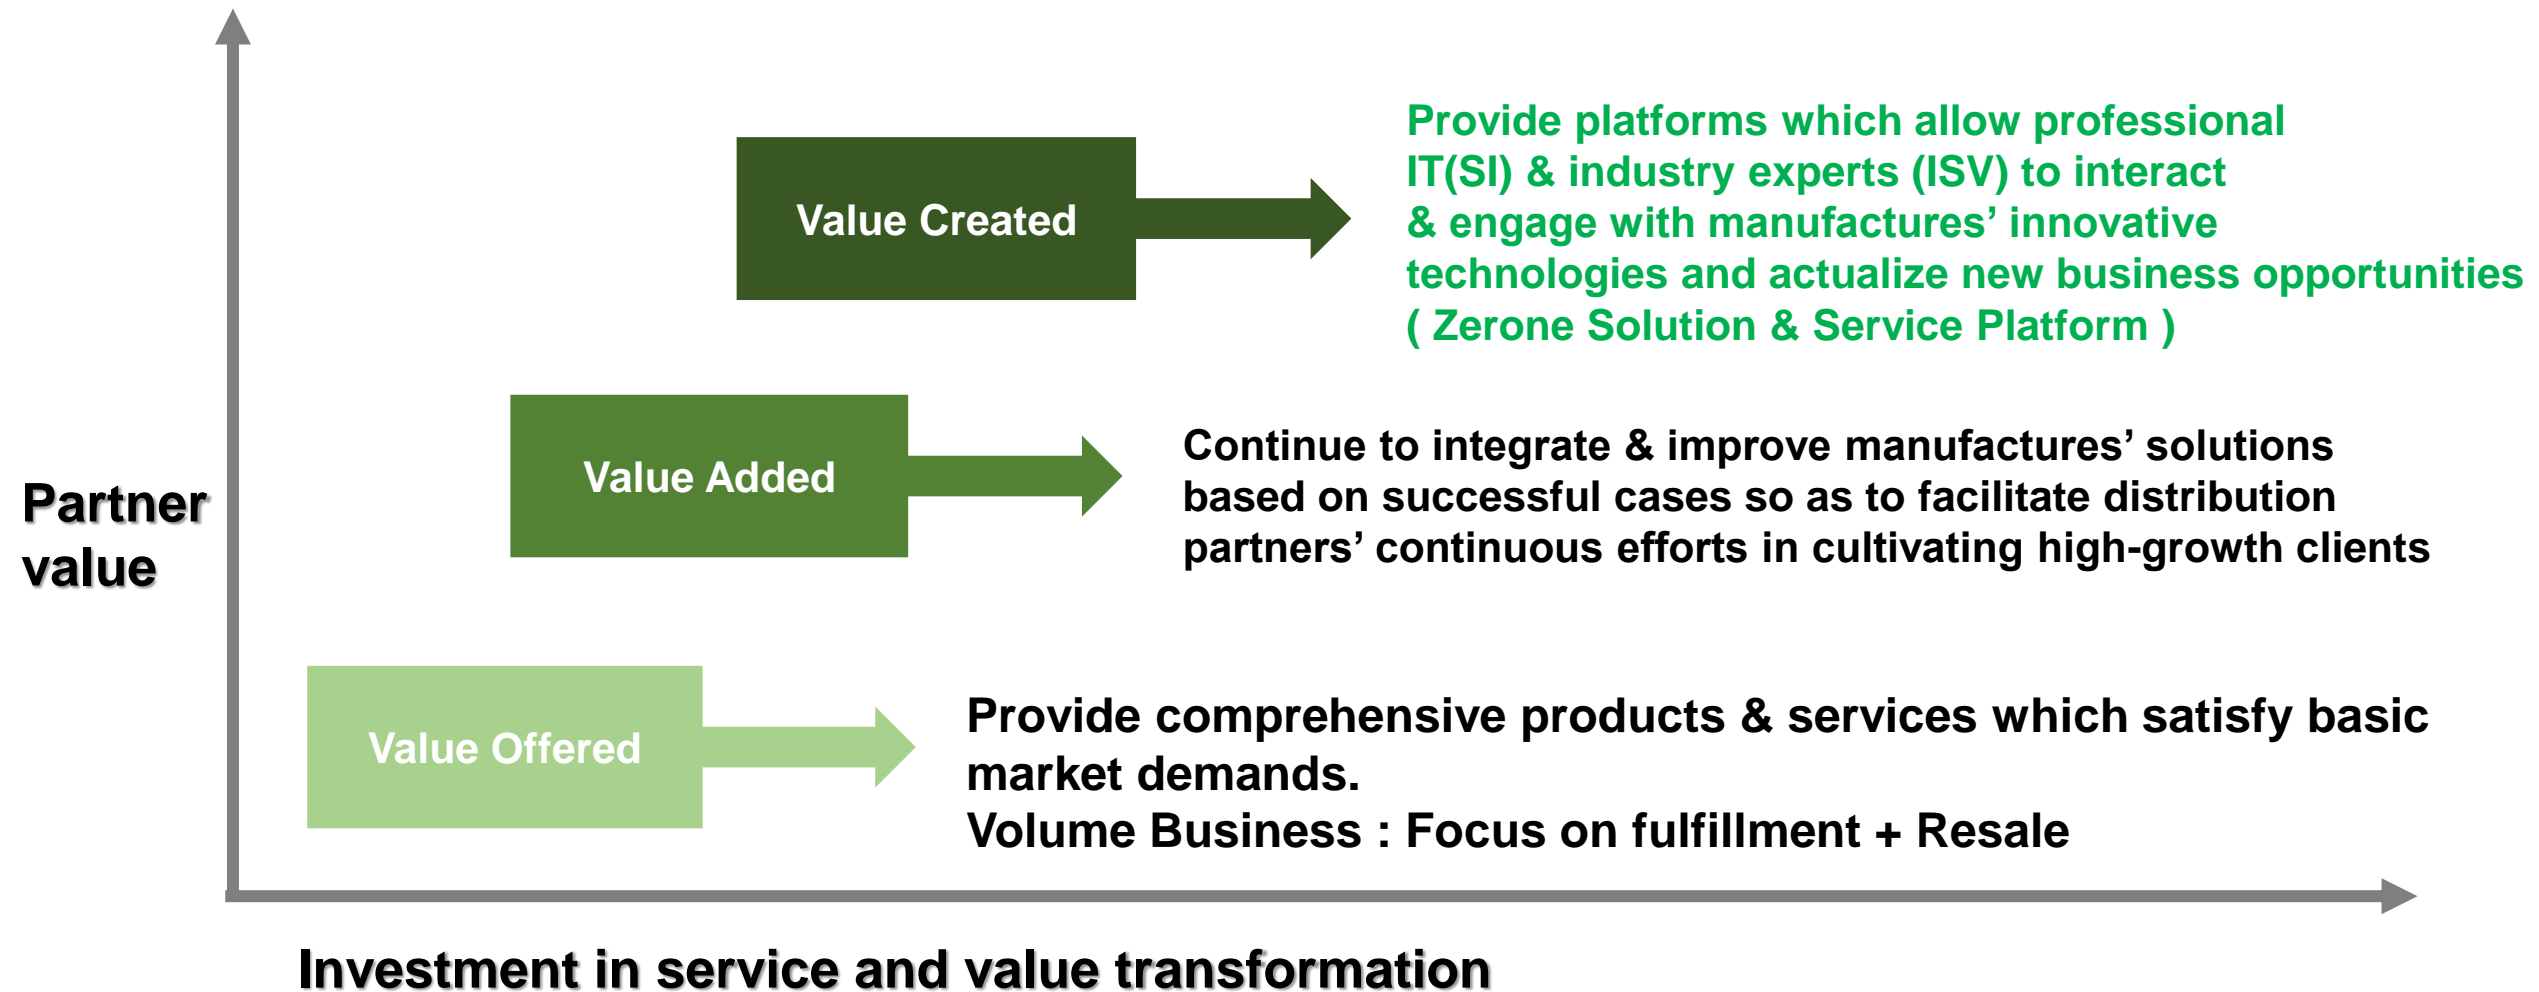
Partner value

Value Created

Provide platforms which allow professional IT(SI) & industry experts (ISV) to interact & engage with manufactures' innovative technologies and actualize new business opportunities ( Zerone Solution & Service Platform )

Value Added

Continue to integrate & improve manufactures' solutions based on successful cases so as to facilitate distribution partners' continuous efforts in cultivating high-growth clients

Value Offered

Provide comprehensive products & services which satisfy basic market demands.
Volume Business : Focus on fulfillment + Resale

Investment in service and value transformation